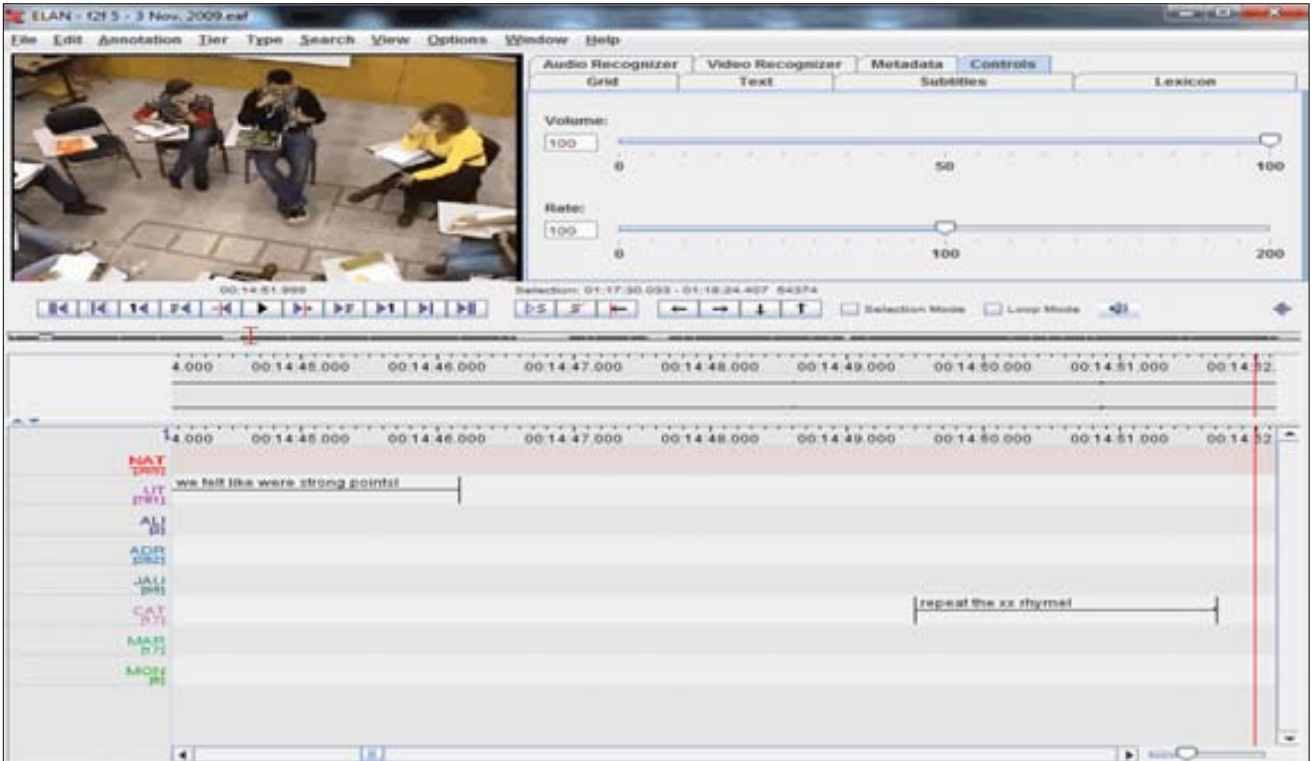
ELAN - f2f 5 - 3 Nov, 2009.eaf

File Edit Annotation Tier Type Search View Options Window Help

Audio Recognizer Video Recognizer Metadata Controls
Grid Text Subtitles Lexicon

Volume:
100
0 50 100

Rate:
100
0 100 200

00:14:51.999
Selection: 01:17:30.033 - 01:18:24.407 54374

Selection Mode Loop Mode

4.000 00:14:45.000 00:14:46.000 00:14:47.000 00:14:48.000 00:14:49.000 00:14:50.000 00:14:51.000 00:14:52.

4.000 00:14:45.000 00:14:46.000 00:14:47.000 00:14:48.000 00:14:49.000 00:14:50.000 00:14:51.000 00:14:52

NAT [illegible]
LIT [191]
ALI [8]
ADR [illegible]
JAU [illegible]
CAT [17]
MAR [17]
MON [8]

we felt like were strong points!
repeat the xx rhyme!